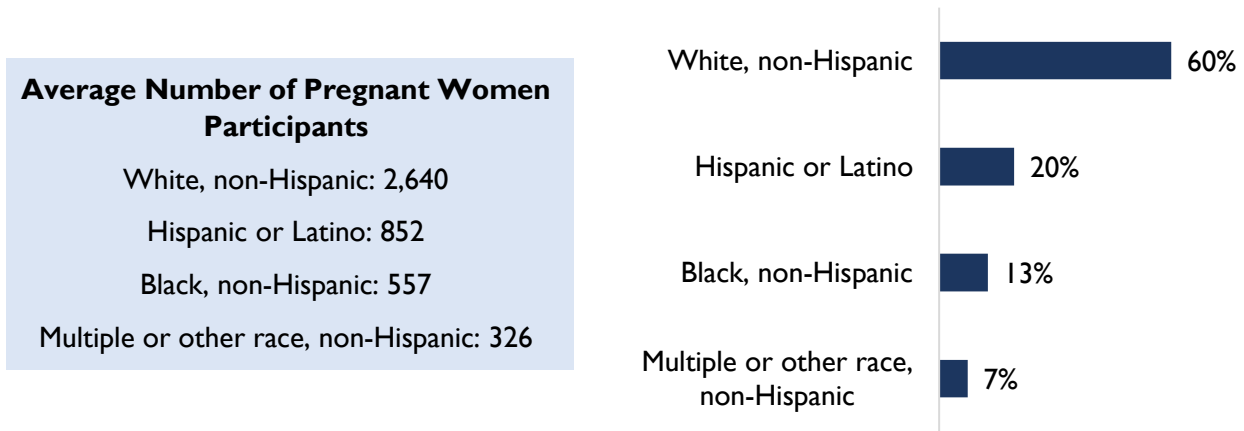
Average Number of Pregnant Women Participants

White, non-Hispanic: 2,640

Hispanic or Latino: 852

Black, non-Hispanic: 557

Multiple or other race, non-Hispanic: 326

White, non-Hispanic 60%

Hispanic or Latino 20%

Black, non-Hispanic 13%

Multiple or other race, non-Hispanic 7%